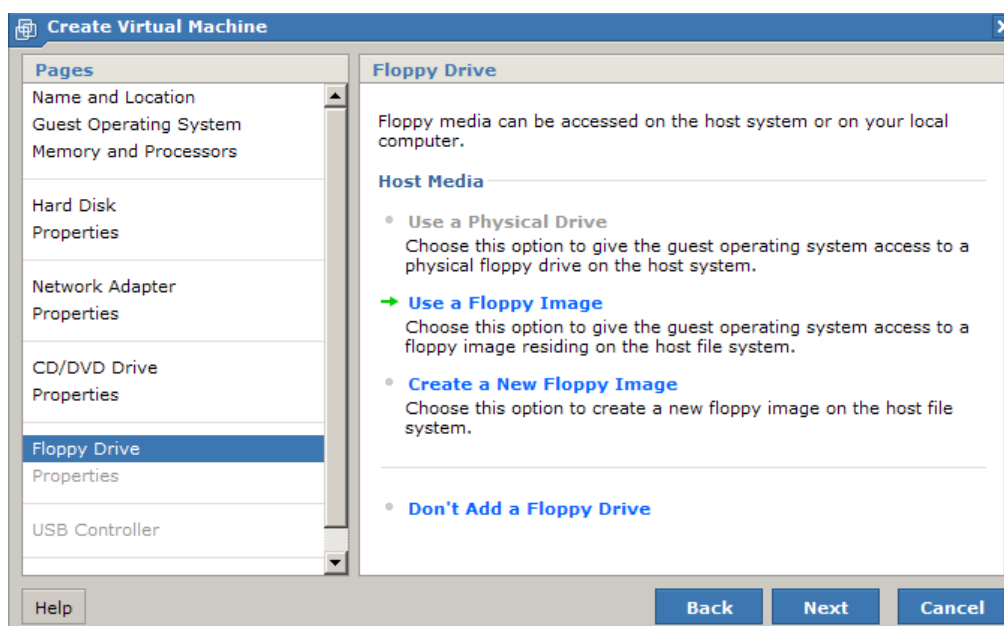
Create Virtual Machine

Pages
Name and Location
Guest Operating System
Memory and Processors

Hard Disk
Properties

Network Adapter
Properties

CD/DVD Drive
Properties

Floppy Drive
Properties

USB Controller

Floppy Drive

Floppy media can be accessed on the host system or on your local computer.

Host Media

Use a Physical Drive
Choose this option to give the guest operating system access to a physical floppy drive on the host system.

Use a Floppy Image
Choose this option to give the guest operating system access to a floppy image residing on the host file system.

Create a New Floppy Image
Choose this option to create a new floppy image on the host file system.

Don't Add a Floppy Drive

Help

Back

Next

Cancel